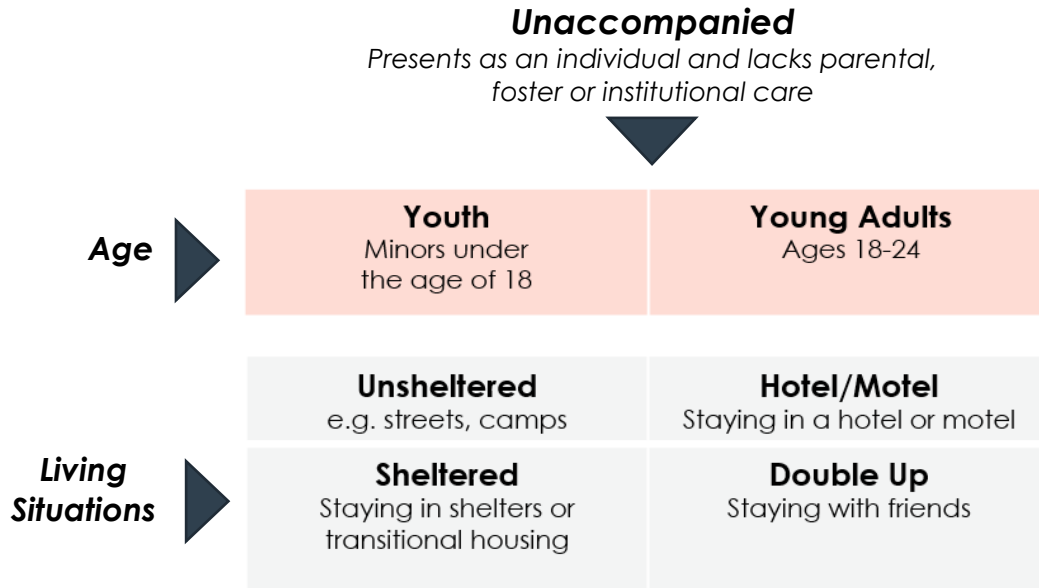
Unaccompanied
Presents as an individual and lacks parental, foster or institutional care

Age

| Youth Minors under the age of 18 | Young Adults Ages 18-24 |
|---|---|

Living Situations

| Unsheltered e.g. streets, camps | Hotel/Motel Staying in a hotel or motel |
|---|---|
| Sheltered Staying in shelters or transitional housing | Double Up Staying with friends |